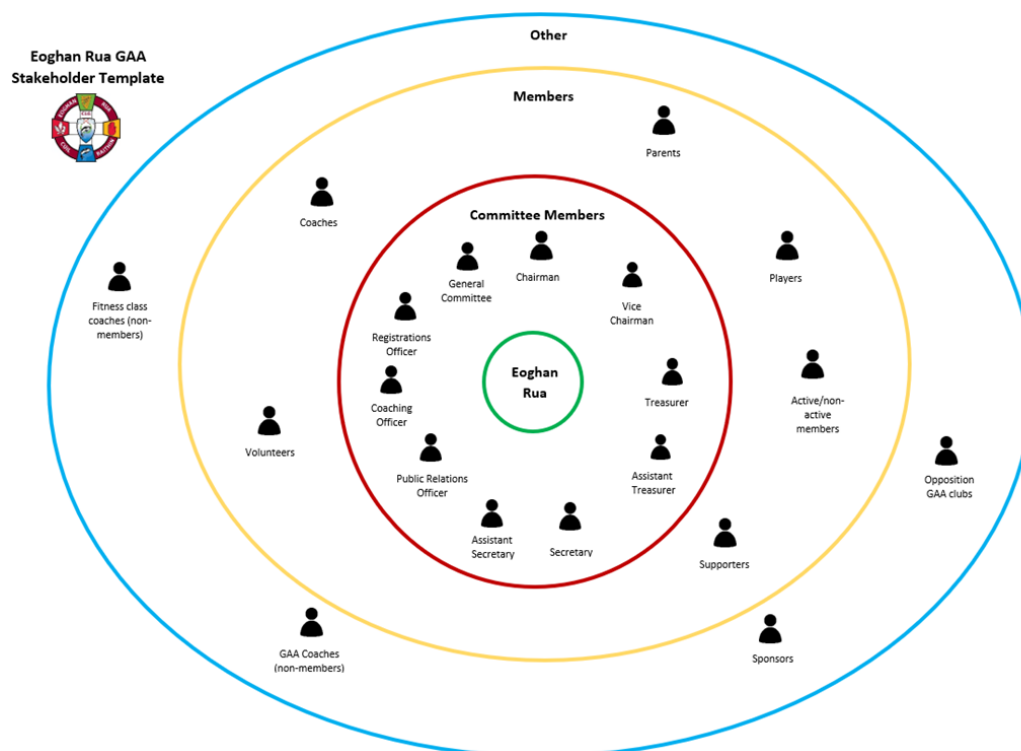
Eoghan Rua GAA
Stakeholder Template

EOGHAN RUA
CLG
CÚIL RAITHIN

Other

Members

Parents

Coaches

Committee Members

Players

Fitness class coaches (non-members)

General Committee

Chairman

Vice Chairman

Registrations Officer

Eoghan Rua

Coaching Officer

Treasurer

Active/non-active members

Volunteers

Public Relations Officer

Assistant Treasurer

Opposition GAA clubs

Assistant Secretary

Secretary

Supporters

GAA Coaches (non-members)

Sponsors